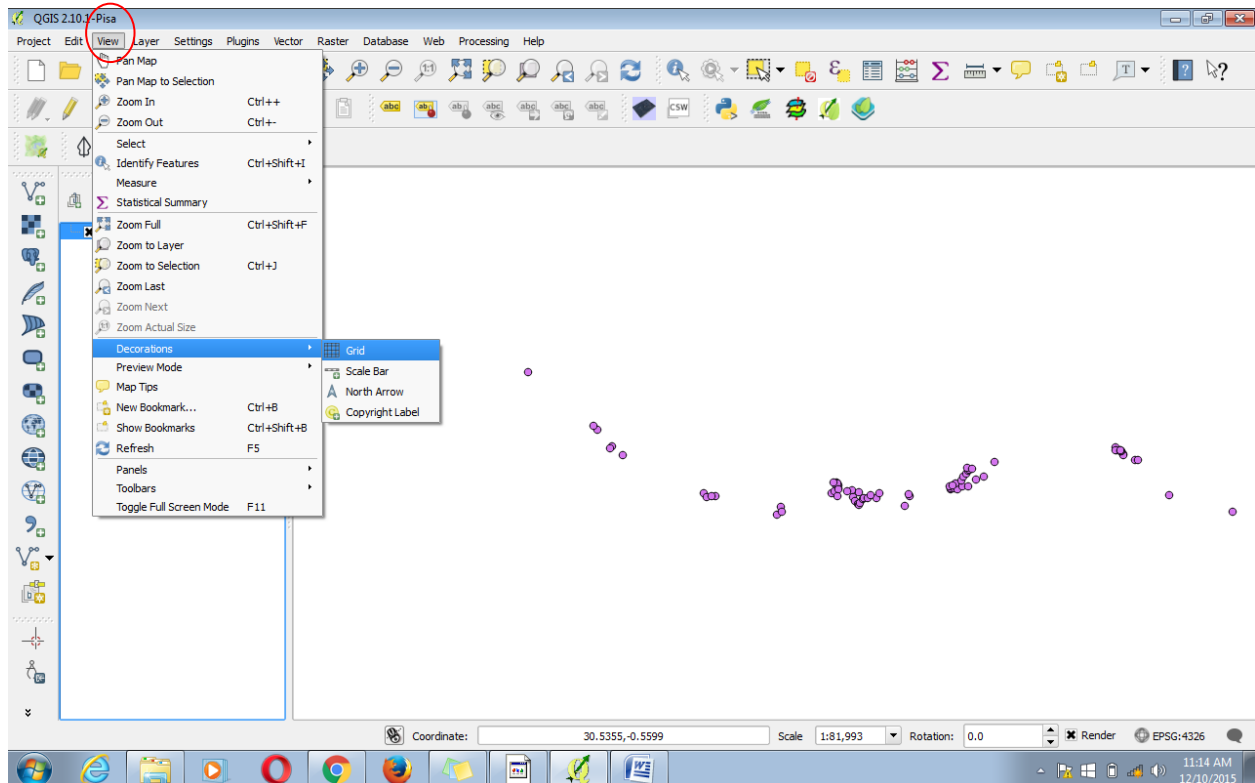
QGIS 2.10.1-Pisa

Project Edit View Layer Settings Plugins Vector Raster Database Web Processing Help

Pan Map
Pan Map to Selection
Zoom In Ctrl++
Zoom Out Ctrl+-
Select
Identify Features Ctrl+Shift+I
Measure
Statistical Summary
Zoom Full Ctrl+Shift+F
Zoom to Layer
Zoom to Selection Ctrl+J
Zoom Last
Zoom Next
Zoom Actual Size
Decorations
Preview Mode
Map Tips
New Bookmark... Ctrl+B
Show Bookmarks Ctrl+Shift+B
Refresh F5
Panels
Toolbars
Toggle Full Screen Mode F11

Grid
Scale Bar
North Arrow
Copyright Label

abc CSW

Coordinate: 30.5355,-0.5599 Scale 1:81,993 Rotation: 0.0 Render EPSG:4326

11:14 AM
12/10/2015